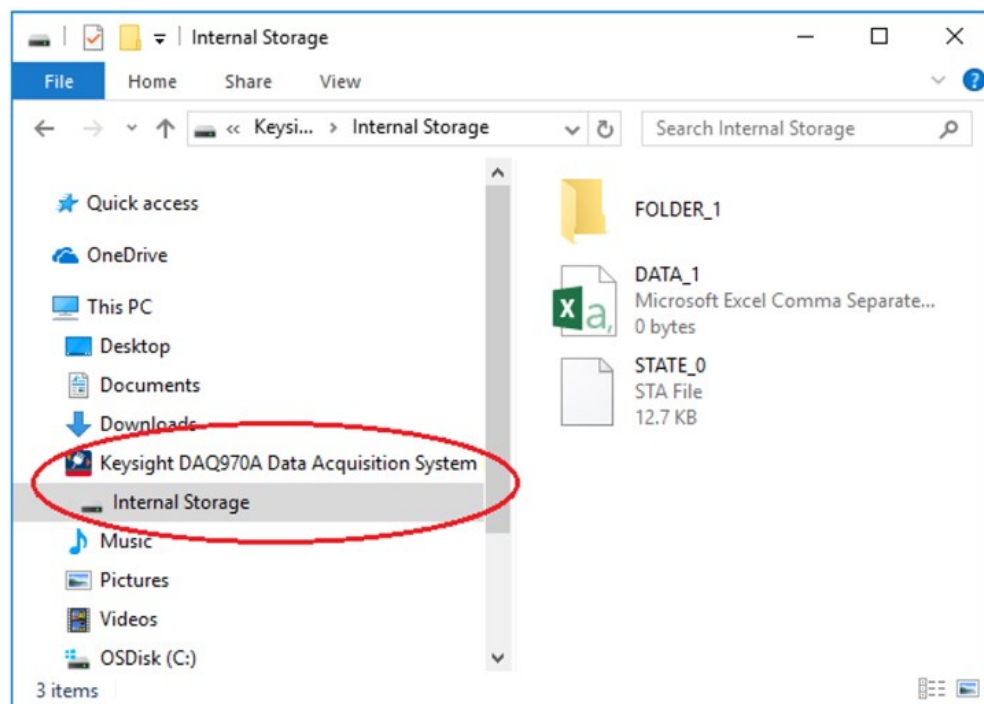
Internal Storage

File Home Share View

« Keysi... › Internal Storage

Search Internal Storage

Quick access
OneDrive
This PC
Desktop
Documents
Downloads
Keysight DAQ970A Data Acquisition System
Internal Storage
Music
Pictures
Videos
OSDisk (C:)

FOLDER_1

DATA_1
Microsoft Excel Comma Separate...
0 bytes

STATE_0
STA File
12.7 KB

3 items